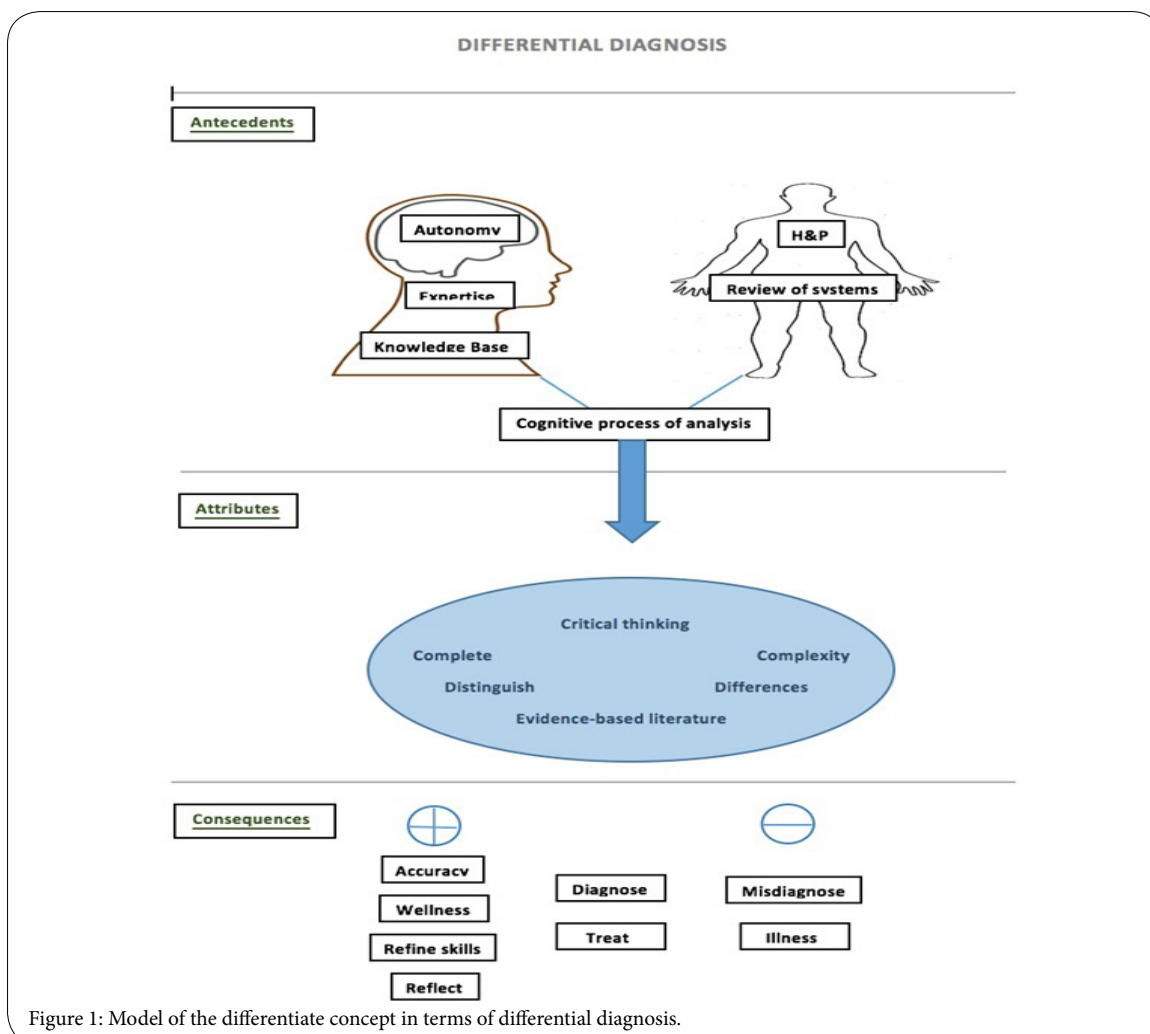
DIFFERENTIAL DIAGNOSIS

Antecedents

Autonomy

Expertise

Knowledge Base

H&P

Review of systems

Cognitive process of analysis

Attributes

Critical thinking

Complete

Complexity

Distinguish

Differences

Evidence-based literature

Consequences

Accuracy

Wellness

Refine skills

Reflect

Diagnose

Treat

Misdiagnose

Illness

Figure 1: Model of the differentiate concept in terms of differential diagnosis.